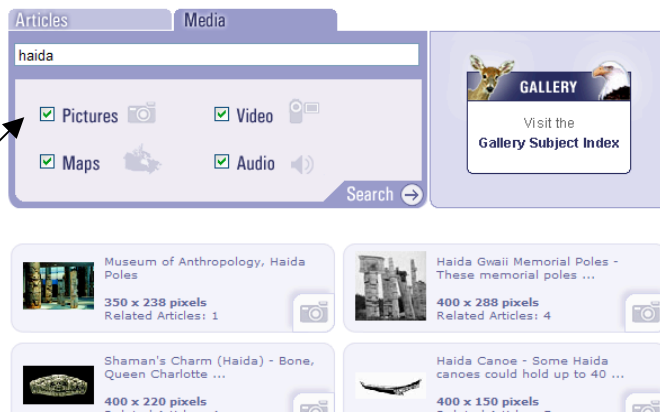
Articles
Media
haida
Pictures
Video
Maps
Audio
Search

GALLERY
Visit the
Gallery Subject Index

Museum of Anthropology, Haida Poles
350 x 238 pixels
Related Articles: 1

Haida Gwaii Memorial Poles - These memorial poles ...
400 x 288 pixels
Related Articles: 4

Shaman's Charm (Haida) - Bone, Queen Charlotte ...
400 x 220 pixels
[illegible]

Haida Canoe - Some Haida canoes could hold up to 40 ...
400 x 150 pixels
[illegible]